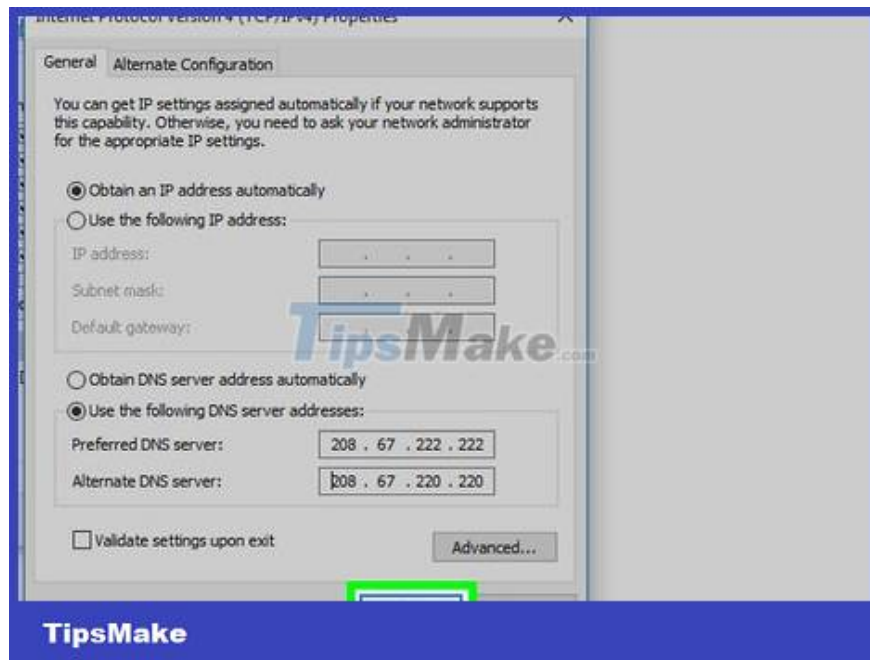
Internet Protocol Version 4 (TCP/IPv4) Properties

General Alternate Configuration

You can get IP settings assigned automatically if your network supports this capability. Otherwise, you need to ask your network administrator for the appropriate IP settings.

Obtain an IP address automatically

Use the following IP address:

IP address: . . .

Subnet mask: . . .

Default gateway:

TipsMake.com

Obtain DNS server address automatically

Use the following DNS server addresses:

Preferred DNS server: 208 . 67 . 222 . 222

Alternate DNS server: 208 . 67 . 220 . 220

Validate settings upon exit

Advanced...

TipsMake